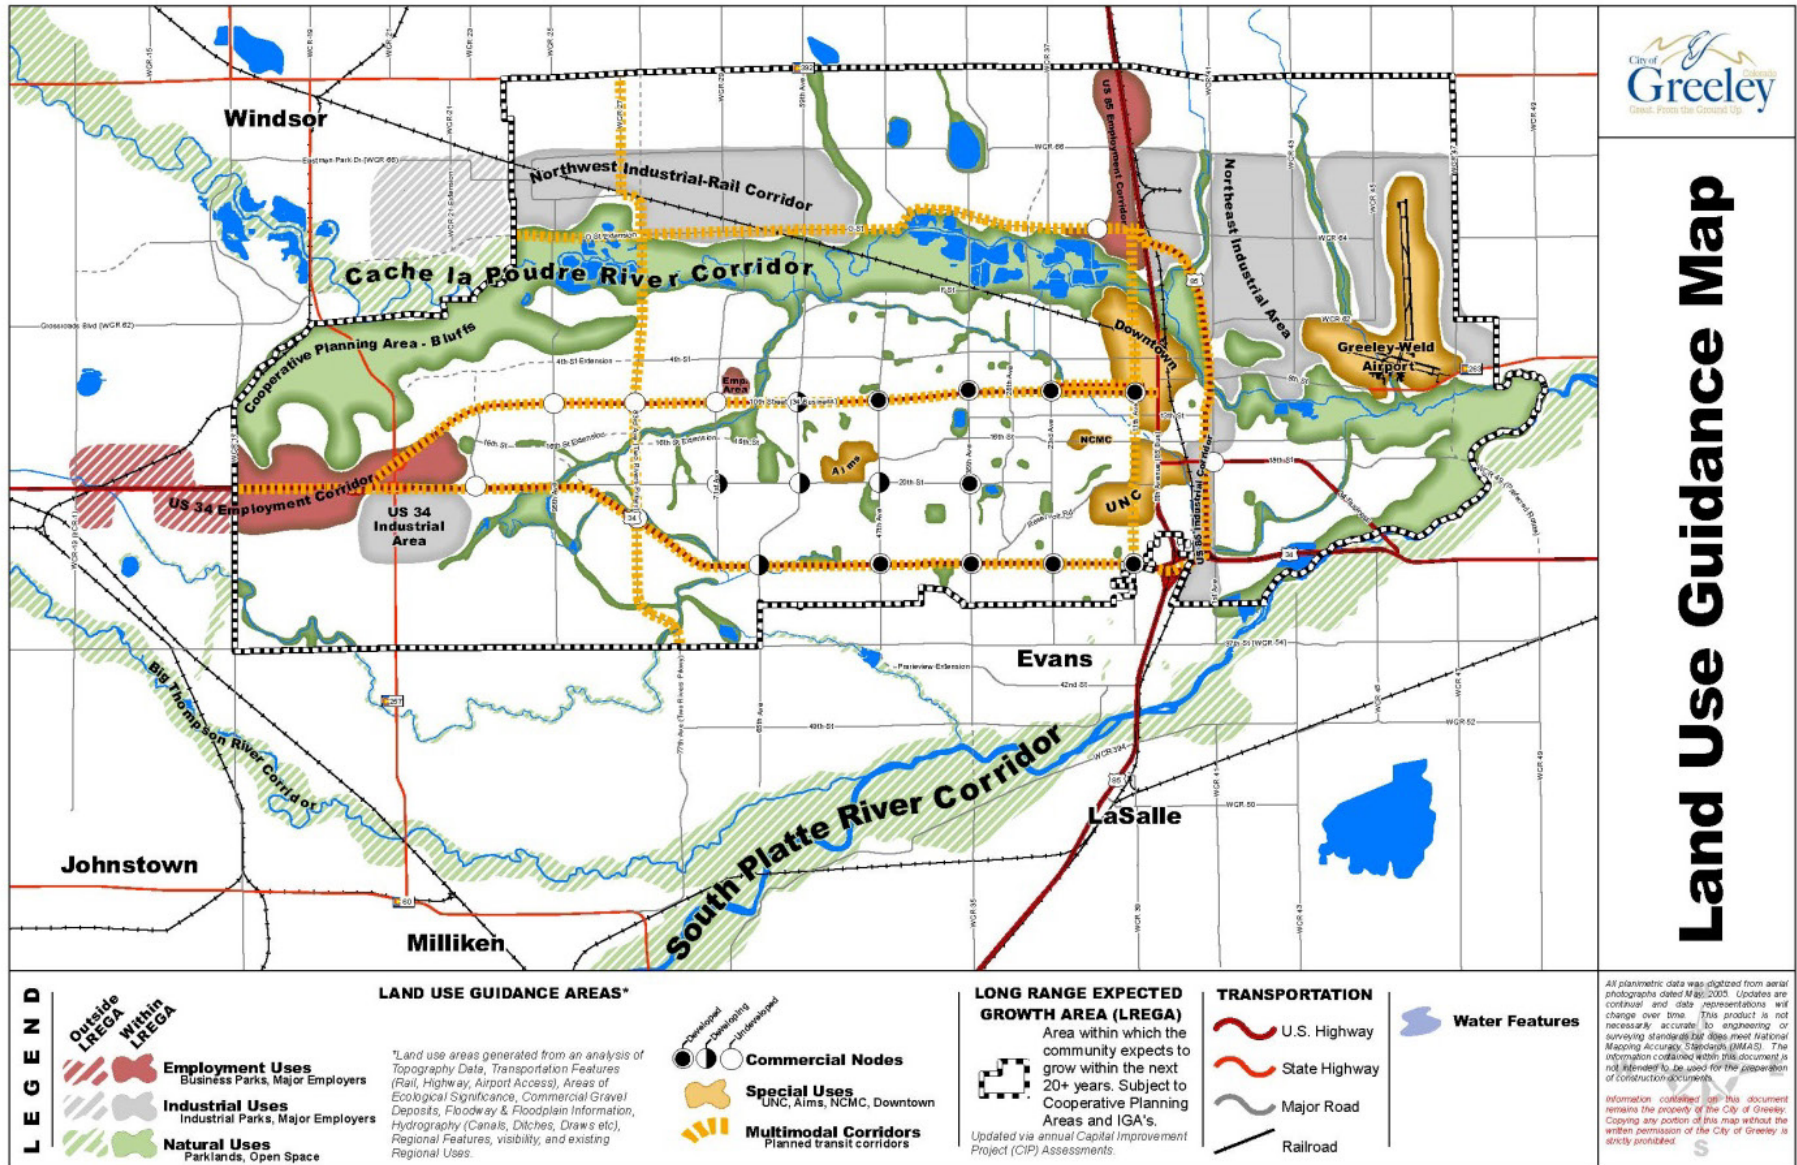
City of Greeley Colorado
Great. From the Ground Up.

Land Use Guidance Map

Windsor
Northwest Industrial-Rail Corridor
US 85 Employment Corridor
Northeast Industrial Area
Cache la Poudre River Corridor
Cooperative Planning Area - Bluffs
Downtown
Greeley-Weld Airport
Emp. Area
NCMC
Aims
UNC
US 34 Employment Corridor
US 34 Industrial Area
US 85 Industrial Corridor
Evans
Big Thompson River Corridor
South Platte River Corridor
LaSalle
Johnstown
Milliken

WCR 15
WCR 17
WCR 19
WCR 21
WCR 23
WCR 25
WCR 27
WCR 29
59th Ave
WCR 37
WCR 41
WCR 43
WCR 45
WCR 47
WCR 49
WCR 66
WCR 64
WCR 62
Eastman Park Dr (WCR 68)
Crossroads Blvd (WCR 62)
O St
F St
4th St
4th St Extension
10th Street
16th St
16th St Extension
20th St
18th St
8th St
Reservoir Rd
37th St (WCR 54)
Prairieview Extension
42nd St
49th St
WCR 52
WCR 50
WCR 39½
71st Ave
65th Ave
47th Ave
35th Ave
23rd Ave
11th Ave
1st Ave
77th Ave (Two Rivers Pkwy)
WCR 35
WCR 39
257
392
263
34
85
60

LEGEND
Outside LREGA
Within LREGA
Employment Uses
Business Parks, Major Employers
Industrial Uses
Industrial Parks, Major Employers
Natural Uses
Parklands, Open Space

LAND USE GUIDANCE AREAS*
*Land use areas generated from an analysis of Topography Data, Transportation Features (Rail, Highway, Airport Access), Areas of Ecological Significance, Commercial Gravel Deposits, Floodway & Floodplain Information, Hydrography (Canals, Ditches, Draws etc), Regional Features, visibility, and existing Regional Uses.

Developed
Developing
Undeveloped
Commercial Nodes
Special Uses
UNC, Aims, NCMC, Downtown
Multimodal Corridors
Planned transit corridors

LONG RANGE EXPECTED GROWTH AREA (LREGA)
Area within which the community expects to grow within the next 20+ years. Subject to Cooperative Planning Areas and IGA's.
Updated via annual Capital Improvement Project (CIP) Assessments.

TRANSPORTATION
U.S. Highway
State Highway
Major Road
Railroad

Water Features

All planimetric data was digitized from aerial photographs dated May, 2005. Updates are continual and data representations will change over time. This product is not necessarily accurate to engineering or surveying standards but does meet National Mapping Accuracy Standards (NMAS). The information contained within this document is not intended to be used for the preparation of construction documents.

Information contained on this document remains the property of the City of Greeley. Copying any portion of this map without the written permission of the City of Greeley is strictly prohibited.